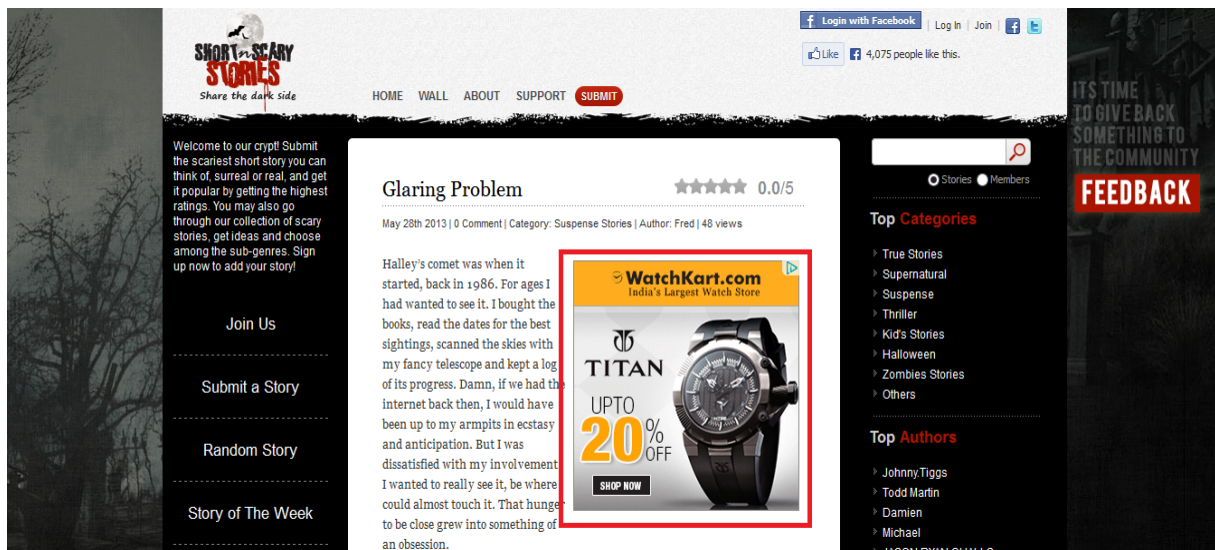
SHORT n SCARY STORIES
Share the dark side

Login with Facebook | Log In | Join

Like 4,075 people like this.

HOME WALL ABOUT SUPPORT SUBMIT

ITS TIME TO GIVE BACK SOMETHING TO THE COMMUNITY
FEEDBACK

Welcome to our crypt! Submit the scariest short story you can think of, surreal or real, and get it popular by getting the highest ratings. You may also go through our collection of scary stories, get ideas and choose among the sub-genres. Sign up now to add your story!

Join Us

Submit a Story

Random Story

Story of The Week

Glaring Problem 0.0/5

May 28th 2013 | 0 Comment | Category: Suspense Stories | Author: Fred | 48 views

Halley's comet was when it started, back in 1986. For ages I had wanted to see it. I bought the books, read the dates for the best sightings, scanned the skies with my fancy telescope and kept a log of its progress. Damn, if we had the internet back then, I would have been up to my armpits in ecstasy and anticipation. But I was dissatisfied with my involvement. I wanted to really see it, be where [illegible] could almost touch it. That hunge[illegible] to be close grew into something of an obsession.

WatchKart.com
India's Largest Watch Store
TITAN
UPTO 20% OFF
SHOP NOW

Stories Members

Top Categories
True Stories
Supernatural
Suspense
Thriller
Kid's Stories
Halloween
Zombies Stories
Others

Top Authors
Johnny.Tiggs
Todd Martin
Damien
Michael
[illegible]